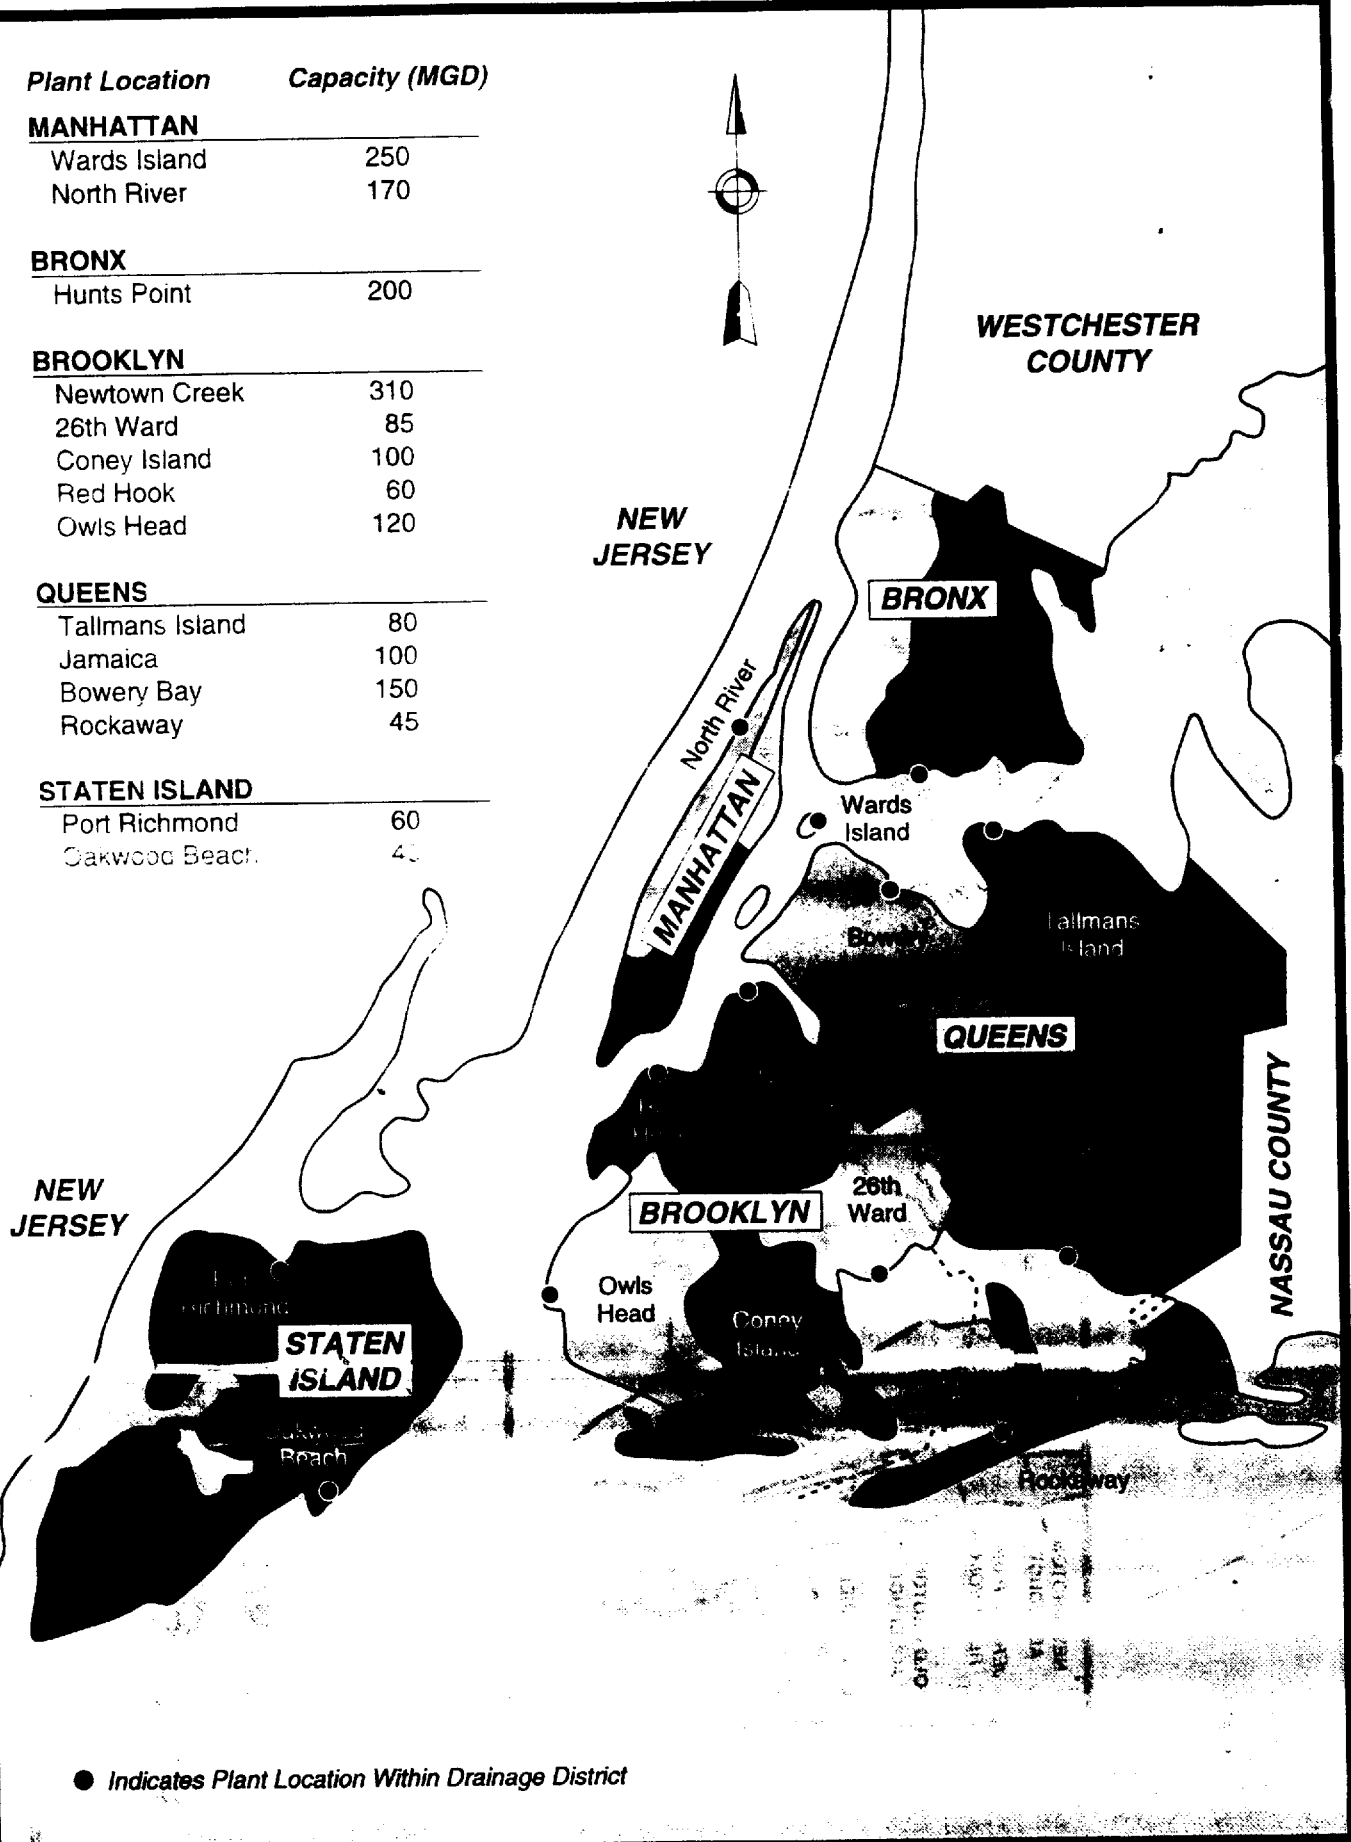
| Plant Location | Capacity (MGD) |
|---|---|
| **MANHATTAN** | |
| Wards Island | 250 |
| North River | 170 |
| **BRONX** | |
| Hunts Point | 200 |
| **BROOKLYN** | |
| Newtown Creek | 310 |
| 26th Ward | 85 |
| Coney Island | 100 |
| Red Hook | 60 |
| Owls Head | 120 |
| **QUEENS** | |
| Tallmans Island | 80 |
| Jamaica | 100 |
| Bowery Bay | 150 |
| Rockaway | 45 |
| **STATEN ISLAND** | |
| Port Richmond | 60 |
| Oakwood Beach | 4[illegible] |

WESTCHESTER COUNTY

NEW JERSEY

BRONX

North River

MANHATTAN

Wards Island

Bow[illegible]

Tallmans Island

QUEENS

NASSAU COUNTY

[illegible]

BROOKLYN

26th Ward

Owls Head

Coney Island

Rockaway

NEW JERSEY

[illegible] Richmond

STATEN ISLAND

Oakw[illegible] Beach

● Indicates Plant Location Within Drainage District